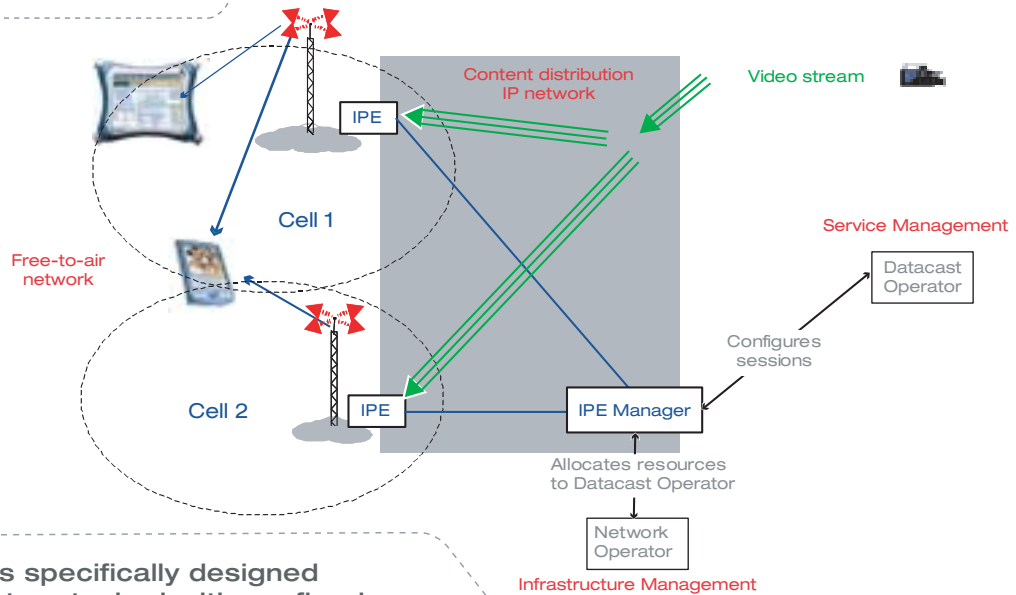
Content distribution IP network

Video stream

IPE

Cell 1

Service Management

Datacast Operator

Free-to-air network

Configures sessions

Cell 2

IPE

IPE Manager

Allocates resources to Datacast Operator

Network Operator

Infrastructure Management

s specifically designed

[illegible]